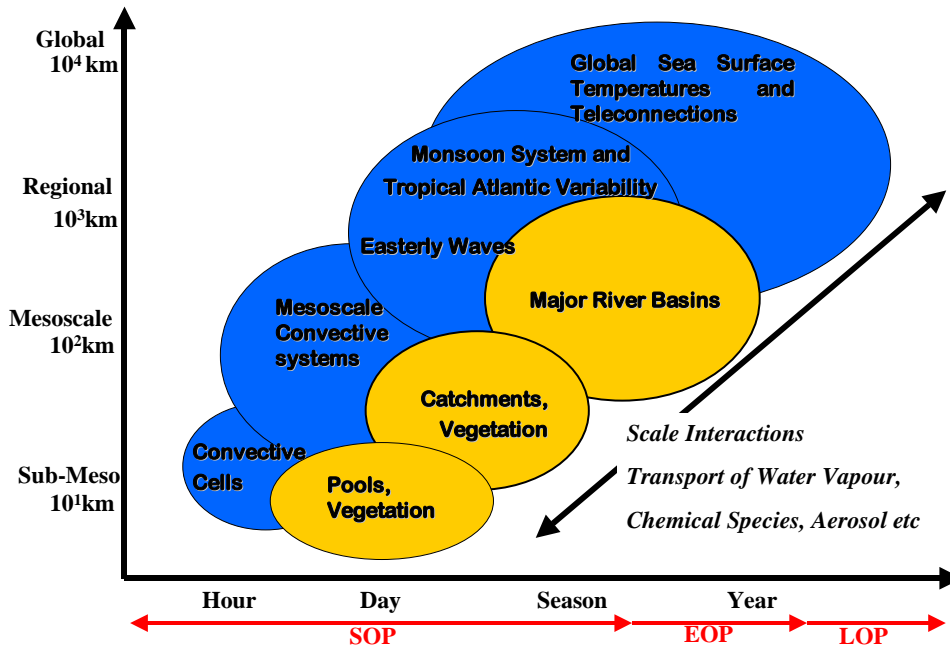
Global
$10^4$ km

Regional
$10^3$km

Mesoscale
$10^2$km

Sub-Meso
$10^1$km

Global Sea Surface Temperatures and Teleconnections

Monsoon System and Tropical Atlantic Variability

Easterly Waves

Major River Basins

Mesoscale Convective systems

Catchments, Vegetation

Convective Cells

Pools, Vegetation

Scale Interactions
Transport of Water Vapour,
Chemical Species, Aerosol etc

Hour
Day
Season
Year

SOP
EOP
LOP